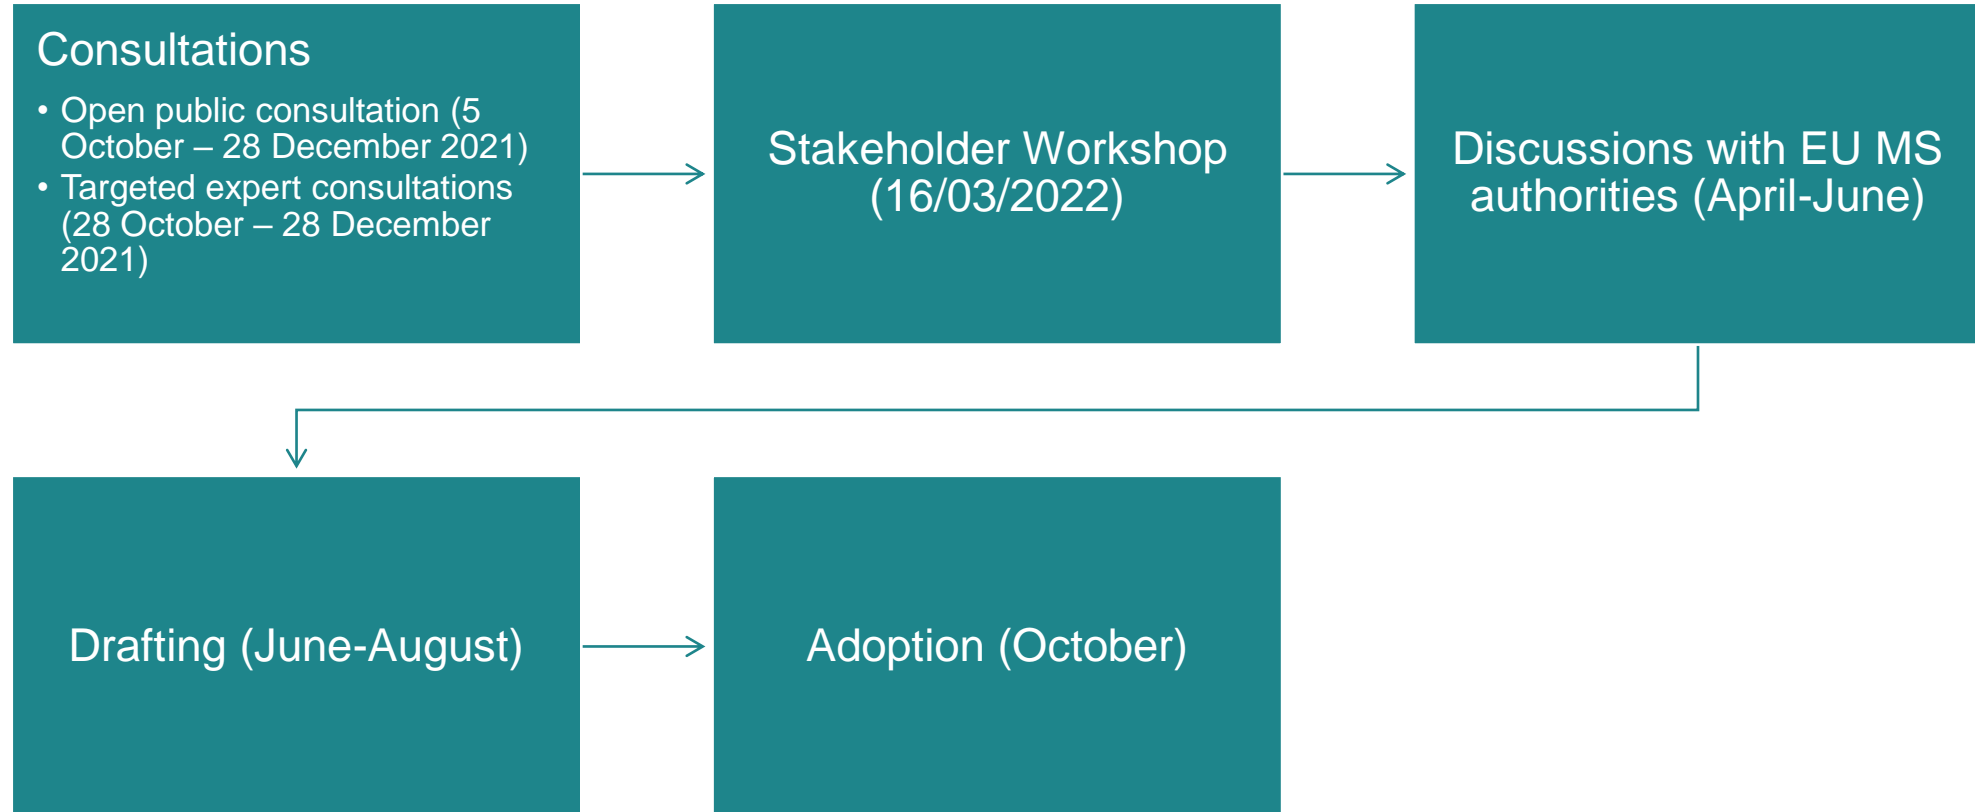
Consultations

• Open public consultation (5 October – 28 December 2021)
• Targeted expert consultations (28 October – 28 December 2021)

Stakeholder Workshop (16/03/2022)

Discussions with EU MS authorities (April-June)

Drafting (June-August)

Adoption (October)